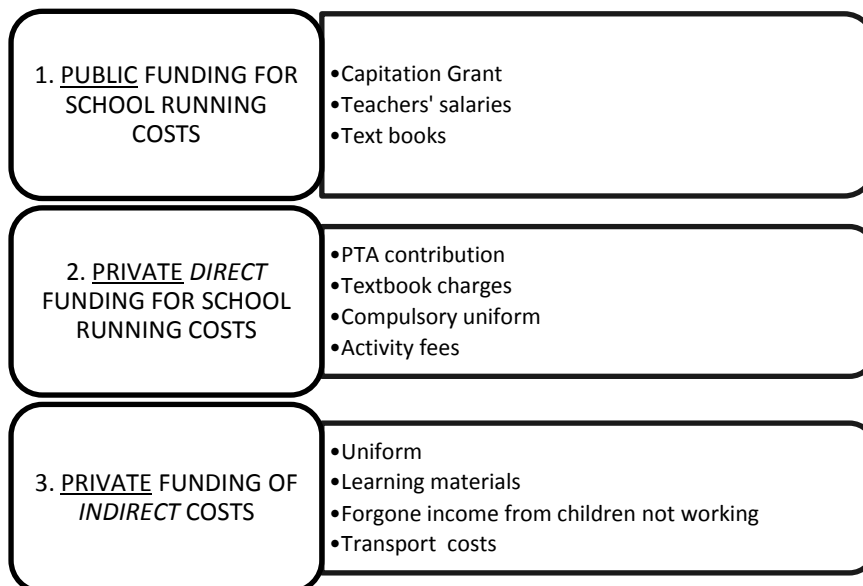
1. PUBLIC FUNDING FOR SCHOOL RUNNING COSTS

•Capitation Grant
•Teachers' salaries
•Text books

2. PRIVATE DIRECT FUNDING FOR SCHOOL RUNNING COSTS

•PTA contribution
•Textbook charges
•Compulsory uniform
•Activity fees

3. PRIVATE FUNDING OF INDIRECT COSTS

•Uniform
•Learning materials
•Forgone income from children not working
•Transport costs